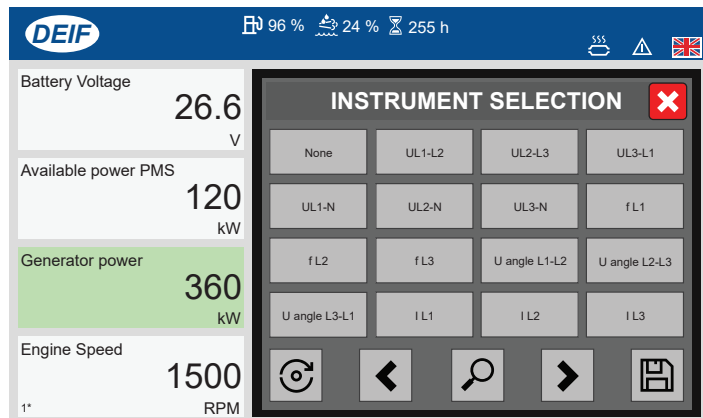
DEIF

96 % 24 % 255 h

Battery Voltage
26.6
V

Available power PMS
120
kW

Generator power
360
kW

Engine Speed
1500
1* RPM

INSTRUMENT SELECTION

| None | UL1-L2 | UL2-L3 | UL3-L1 |
|---|---|---|---|
| UL1-N | UL2-N | UL3-N | f L1 |
| f L2 | f L3 | U angle L1-L2 | U angle L2-L3 |
| U angle L3-L1 | I L1 | I L2 | I L3 |